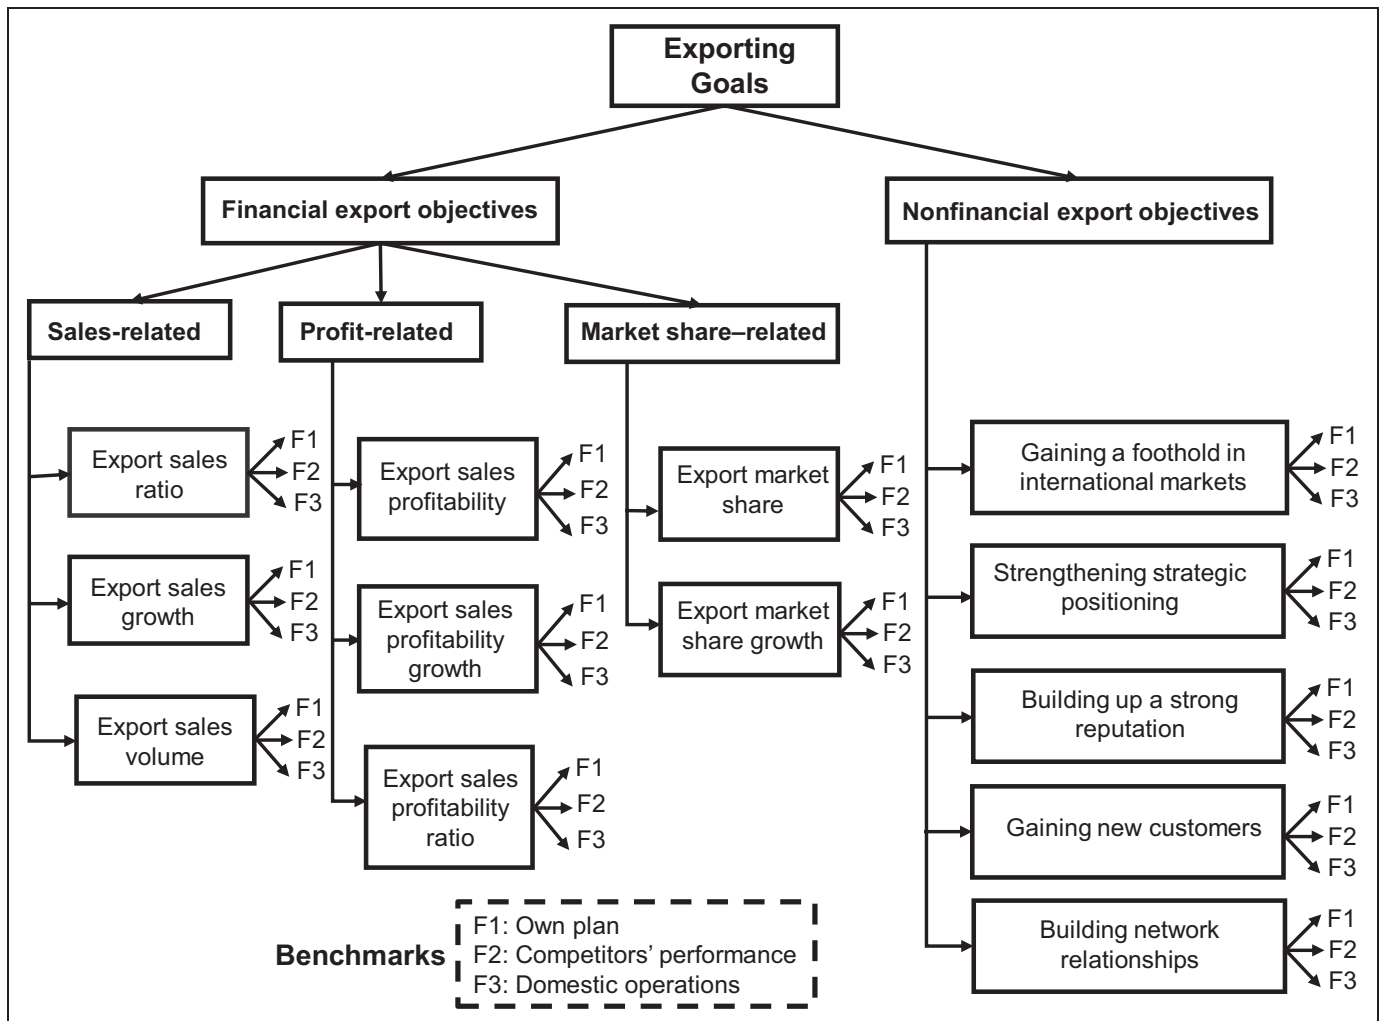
Exporting Goals

Financial export objectives

Nonfinancial export objectives

Sales-related

Profit-related

Market share–related

Export sales ratio
F1
F2
F3

Export sales growth
F1
F2
F3

Export sales volume
F1
F2
F3

Export sales profitability
F1
F2
F3

Export sales profitability growth
F1
F2
F3

Export sales profitability ratio
F1
F2
F3

Export market share
F1
F2
F3

Export market share growth
F1
F2
F3

Gaining a foothold in international markets
F1
F2
F3

Strengthening strategic positioning
F1
F2
F3

Building up a strong reputation
F1
F2
F3

Gaining new customers
F1
F2
F3

Building network relationships
F1
F2
F3

Benchmarks
F1: Own plan
F2: Competitors' performance
F3: Domestic operations